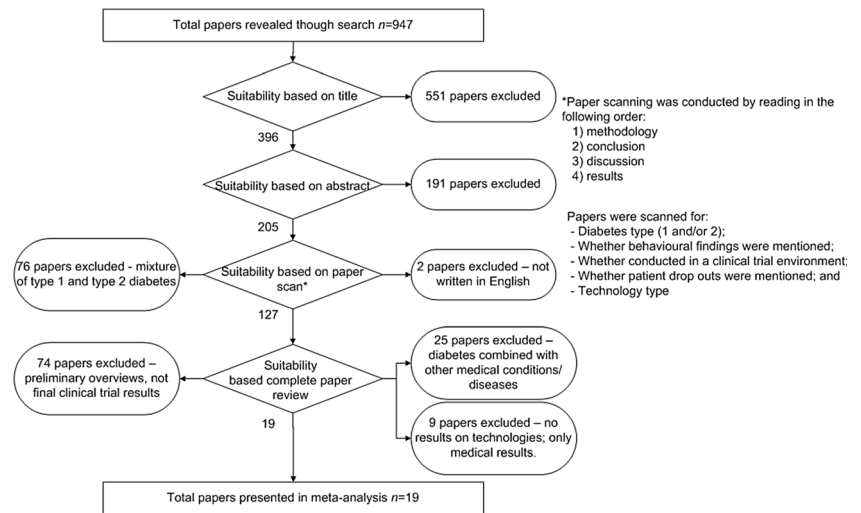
Total papers revealed though search $n$=947

Suitability based on title

551 papers excluded

396

Suitability based on abstract

191 papers excluded

205

76 papers excluded - mixture of type 1 and type 2 diabetes

Suitability based on paper scan*

2 papers excluded – not written in English

127

74 papers excluded – preliminary overviews, not final clinical trial results

Suitability based complete paper review

25 papers excluded – diabetes combined with other medical conditions/ diseases

9 papers excluded – no results on technologies; only medical results.

19

Total papers presented in meta-analysis $n$=19

*Paper scanning was conducted by reading in the following order:
1) methodology
2) conclusion
3) discussion
4) results

Papers were scanned for:
- Diabetes type (1 and/or 2);
- Whether behavioural findings were mentioned;
- Whether conducted in a clinical trial environment;
- Whether patient drop outs were mentioned; and
- Technology type